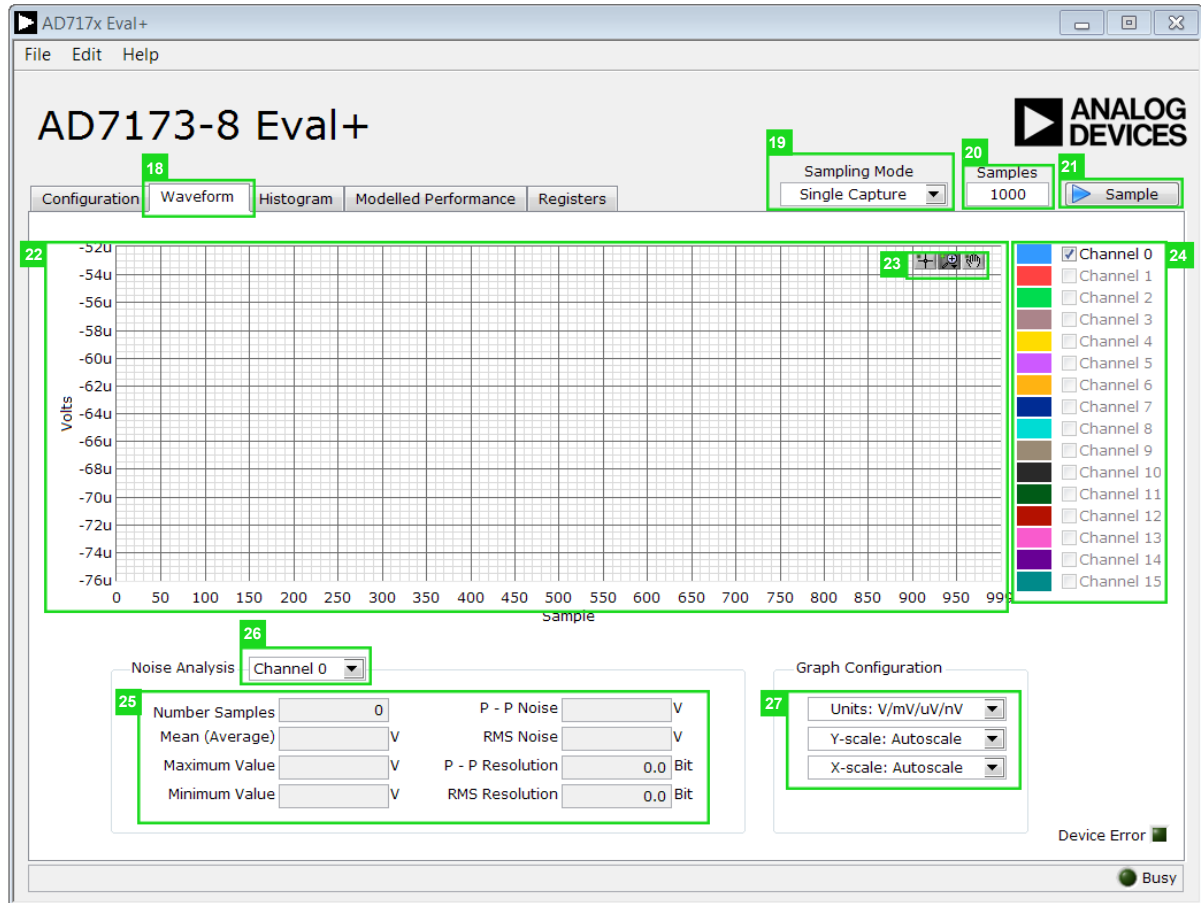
AD717x Eval+

File Edit Help

AD7173-8 Eval+

ANALOG DEVICES

18

Configuration Waveform Histogram Modelled Performance Registers

19
Sampling Mode
Single Capture

20
Samples
1000

21
Sample

22

-52u
-54u
-56u
-58u
-60u
-62u
-64u
-66u
-68u
-70u
-72u
-74u
-76u

Volts

0 50 100 150 200 250 300 350 400 450 500 550 600 650 700 750 800 850 900 950 999

Sample

23

24
Channel 0
Channel 1
Channel 2
Channel 3
Channel 4
Channel 5
Channel 6
Channel 7
Channel 8
Channel 9
Channel 10
Channel 11
Channel 12
Channel 13
Channel 14
Channel 15

26
Noise Analysis Channel 0

25
Number Samples 0
Mean (Average) V
Maximum Value V
Minimum Value V
P - P Noise V
RMS Noise V
P - P Resolution 0.0 Bit
RMS Resolution 0.0 Bit

Graph Configuration
27
Units: V/mV/uV/nV
Y-scale: Autoscale
X-scale: Autoscale

Device Error

Busy